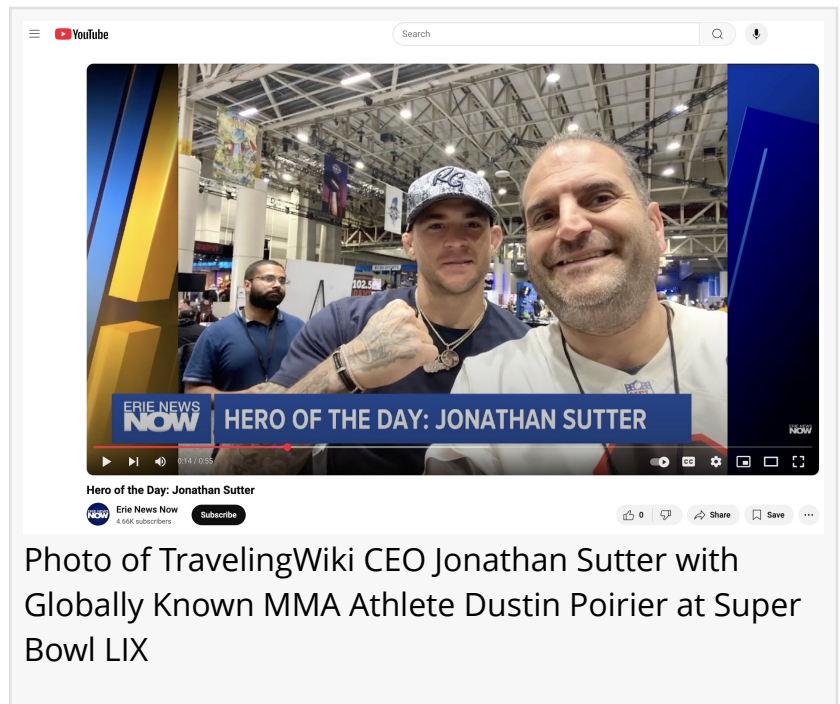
YouTube

Search

102.5

ERIE NEWS NOW

HERO OF THE DAY: JONATHAN SUTTER

ERIE NEWS NOW

0:14 / 0:55

CC

Hero of the Day: Jonathan Sutter

Erie News Now
4.66K subscribers

Subscribe

0

Share

Save

...

Photo of TravelingWiki CEO Jonathan Sutter with Globally Known MMA Athlete Dustin Poirier at Super Bowl LIX